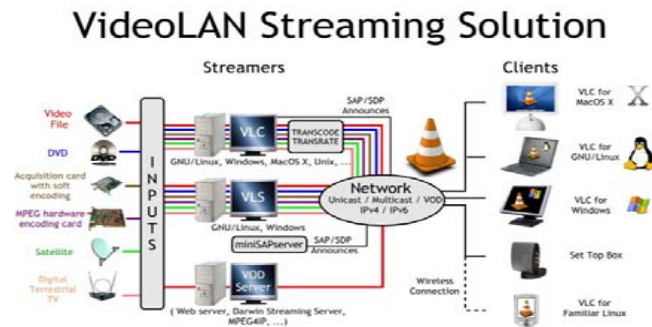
VideoLAN Streaming Solution

Streamers

Clients

Video File

DVD

Acquisition card with soft encoding

MPEG hardware encoding card

Satellite

Digital Terrestrial TV

INPUTS

VLC

TRANSCODE TRANSRATE

SAP/SDP Announces

GNU/Linux, Windows, MacOS X, Unix, ...

VLS

GNU/Linux, Windows

miniSAPserver

SAP/SDP Announces

VOD Server

( Web server, Darwin Streaming Server, MPEG4IP, ...)

Network
Unicast / Multicast / VOD
IPv4 / IPv6

Wireless Connection

VLC for MacOS X

VLC for GNU/Linux

VLC for Windows

Set Top Box

VLC for Familiar Linux